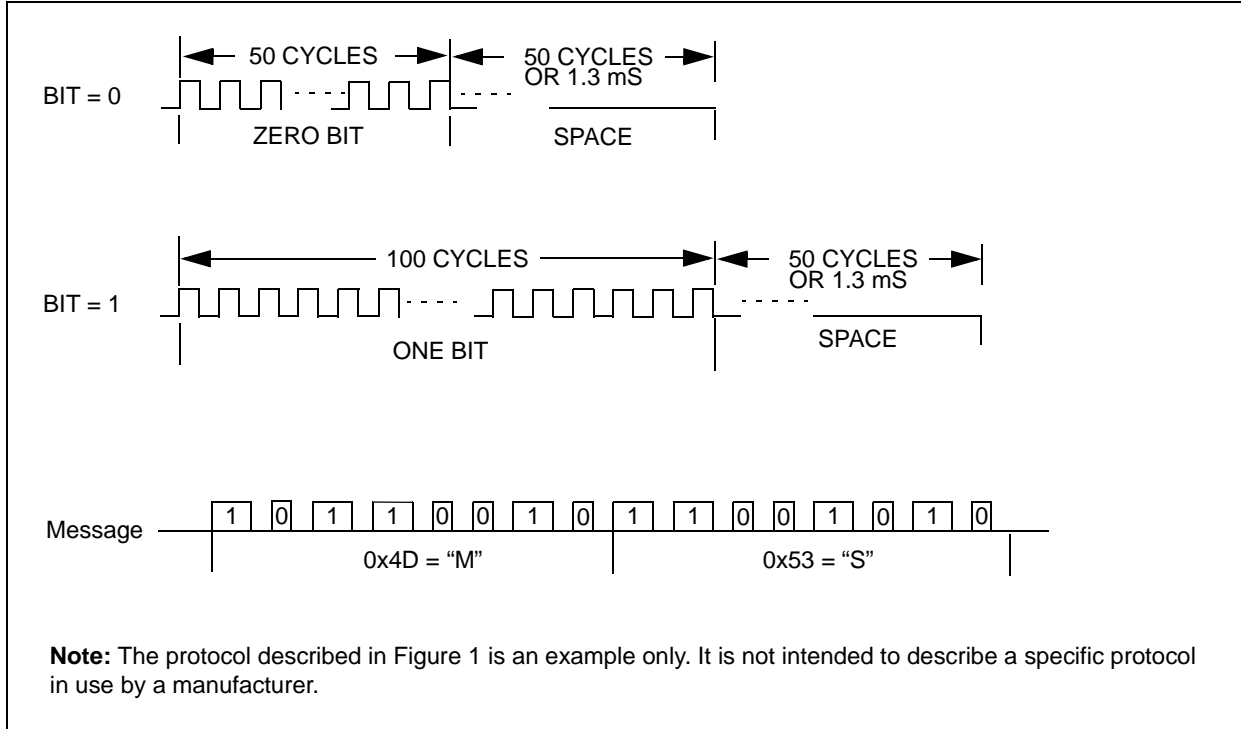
50 CYCLES

50 CYCLES OR 1.3 mS

BIT = 0

ZERO BIT

SPACE

100 CYCLES

50 CYCLES OR 1.3 mS

BIT = 1

ONE BIT

SPACE

Message

1 0 1 1 0 0 1 0 1 1 0 0 1 0 1 0

0x4D = “M”

0x53 = “S”

**Note:** The protocol described in Figure 1 is an example only. It is not intended to describe a specific protocol in use by a manufacturer.